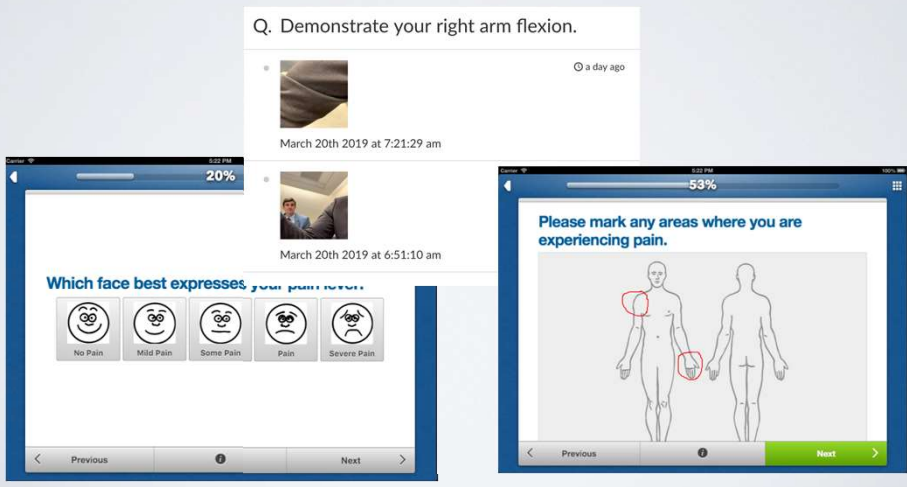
Q. Demonstrate your right arm flexion.

a day ago

March 20th 2019 at 7:21:29 am

March 20th 2019 at 6:51:10 am

Carrier
5:22 PM
20%

Which face best expresses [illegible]

No Pain
Mild Pain
Some Pain
Pain
Severe Pain

Previous
Next

Carrier
5:22 PM
100%
53%

Please mark any areas where you are experiencing pain.

Previous
Next